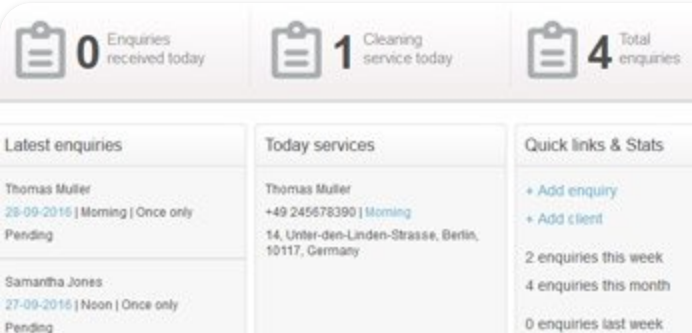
0 Enquiries received today

1 Cleaning service today

4 Total enquiries

Latest enquiries

Thomas Muller
28-09-2016 | Morning | Once only
Pending

Samantha Jones
27-09-2016 | Noon | Once only
Pending

Today services

Thomas Muller
+49 245678390 | Morning
14, Unter-den-Linden-Strasse, Berlin, 10117, Germany

Quick links & Stats

+ Add enquiry
+ Add client

2 enquiries this week
4 enquiries this month
0 enquiries last week